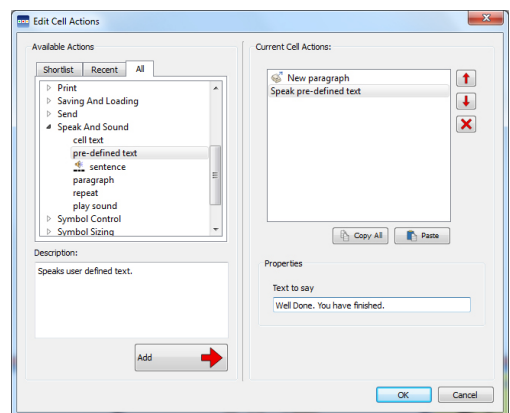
Edit Cell Actions

Available Actions

Shortlist | Recent | All

Print
Saving And Loading
Send
Speak And Sound
cell text
pre-defined text
sentence
paragraph
repeat
play sound
Symbol Control
Symbol Sizing

Description:

Speaks user defined text.

Add

Current Cell Actions:

New paragraph
Speak pre-defined text

Copy All
Paste

Properties

Text to say

Well Done. You have finished.

OK
Cancel